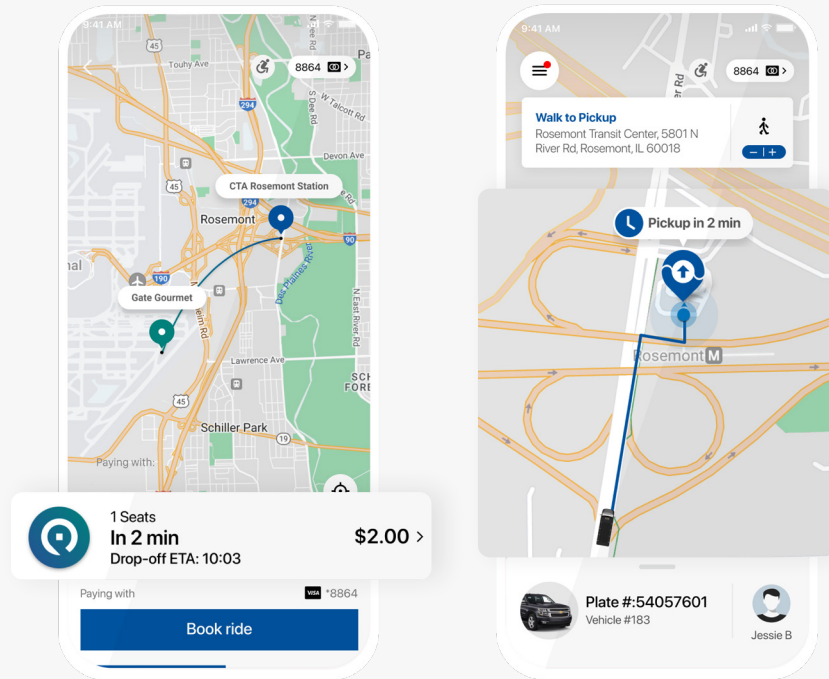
9:41 AM

8864

Touhy Ave

294

S Dee Rd

W Talcott Rd

Devon Ave

45

CTA Rosemont Station

Rosemont

90

190

Gate Gourmet

Des Plaines River

N East River Rd

Lawrence Ave

45

Schiller Park

19

Paying with

1 Seats

In 2 min

Drop-off ETA: 10:03

$2.00 >

Paying with

VISA *8864

Book ride

9:41 AM

8864

Walk to Pickup

Rosemont Transit Center, 5801 N River Rd, Rosemont, IL 60018

– | +

Pickup in 2 min

Rosemont M

Plate #:54057601

Vehicle #183

Jessie B